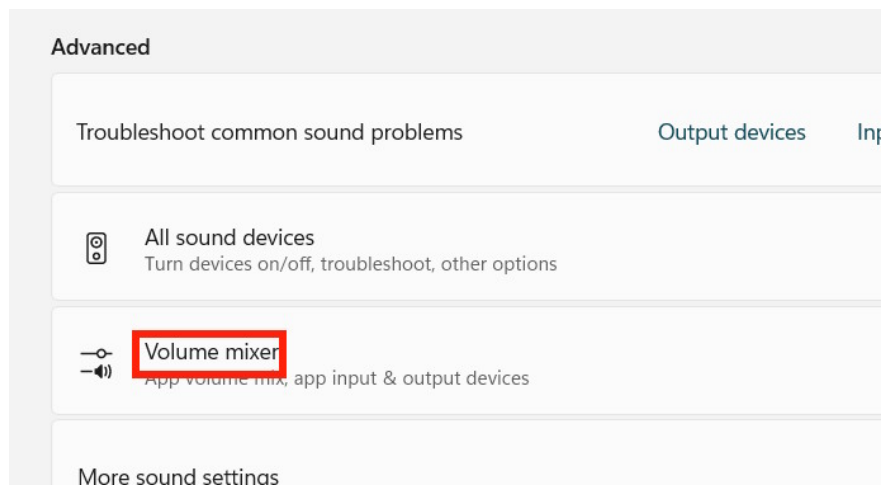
Advanced

Troubleshoot common sound problems

Output devices

Inp

All sound devices

Turn devices on/off, troubleshoot, other options

Volume mixer

App volume mix, app input & output devices

More sound settings